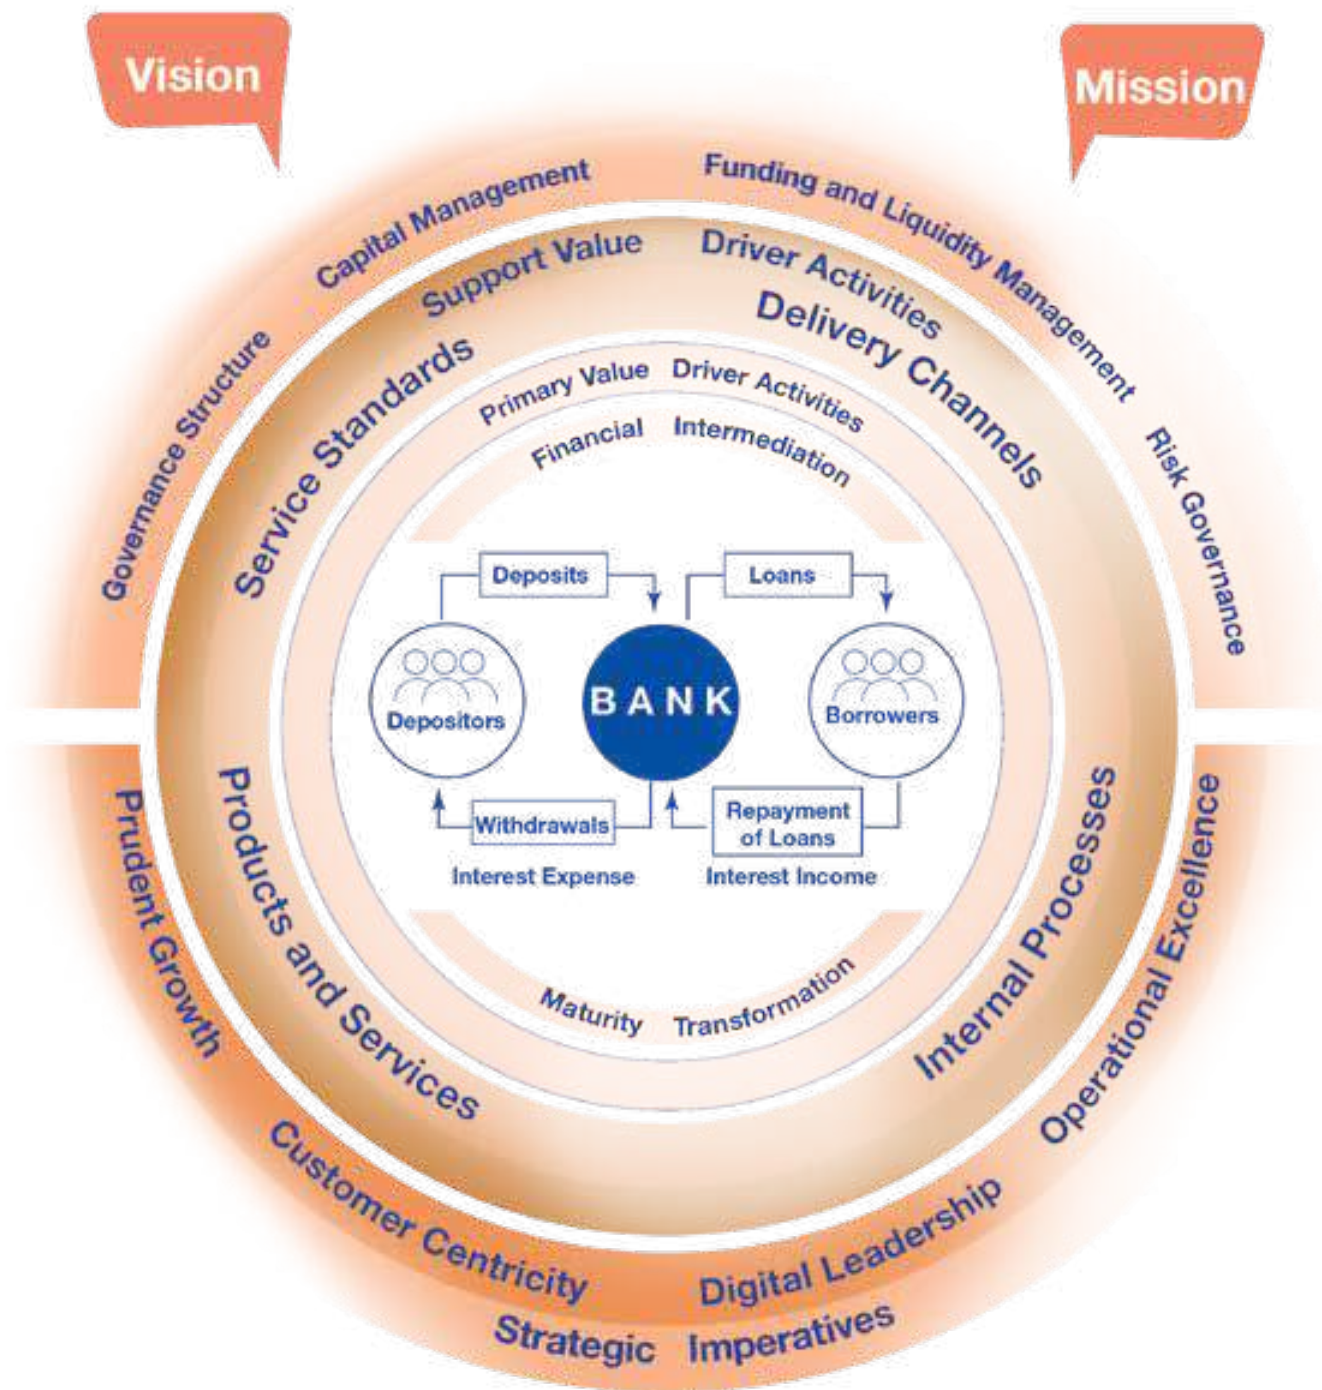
Vision

Mission

Governance Structure
Capital Management
Funding and Liquidity Management
Risk Governance

Support Value Driver Activities

Service Standards
Delivery Channels

Primary Value Driver Activities

Financial Intermediation

Deposits
Loans
Depositors
BANK
Borrowers
Withdrawals
Repayment of Loans
Interest Expense
Interest Income

Maturity Transformation

Products and Services
Internal Processes

Prudent Growth
Customer Centricity
Digital Leadership
Operational Excellence

Strategic Imperatives